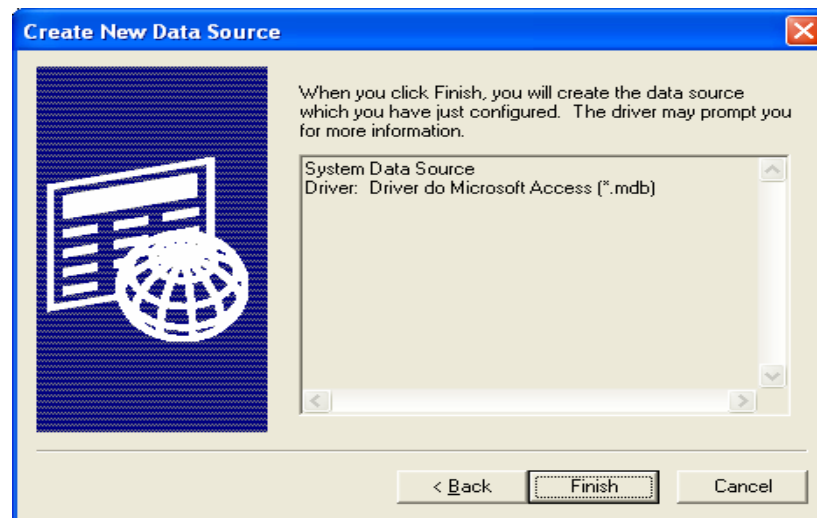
Create New Data Source

When you click Finish, you will create the data source which you have just configured. The driver may prompt you for more information.

System Data Source
Driver: Driver do Microsoft Access (*.mdb)

< Back
Finish
Cancel